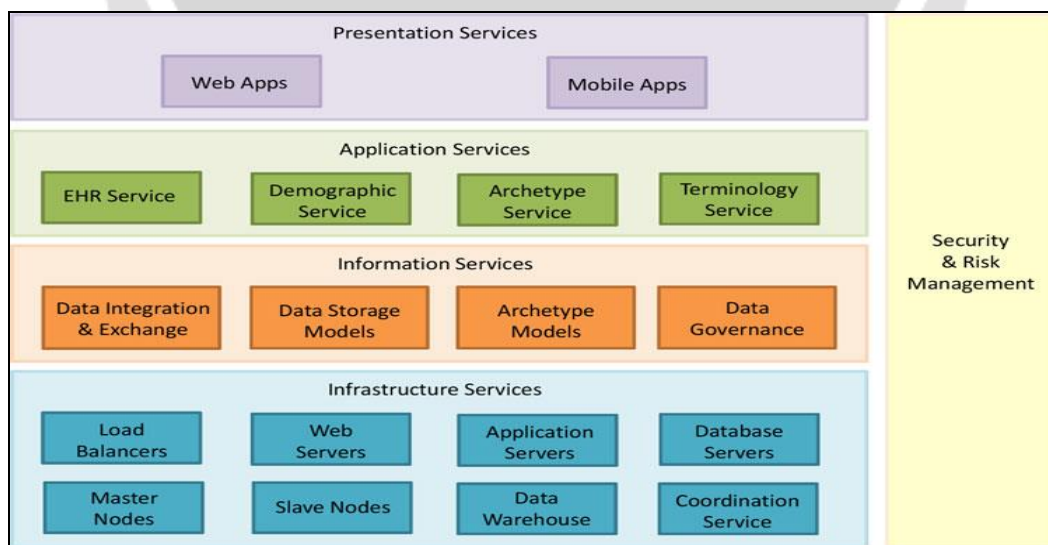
Presentation Services

Web Apps

Mobile Apps

Application Services

EHR Service

Demographic Service

Archetype Service

Terminology Service

Information Services

Data Integration & Exchange

Data Storage Models

Archetype Models

Data Governance

Infrastructure Services

Load Balancers

Web Servers

Application Servers

Database Servers

Master Nodes

Slave Nodes

Data Warehouse

Coordination Service

Security & Risk Management